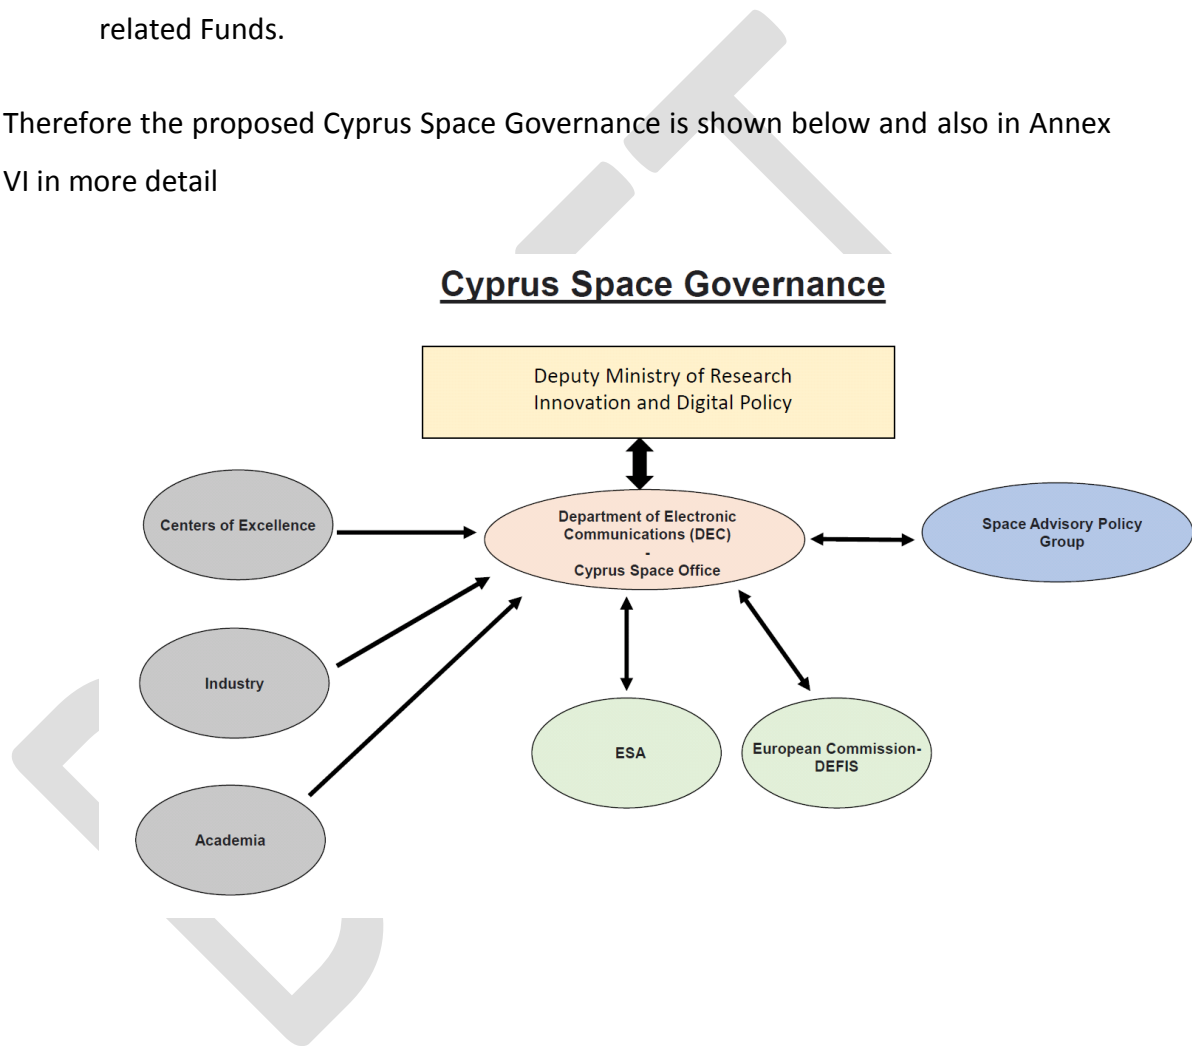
related Funds.

Therefore the proposed Cyprus Space Governance is shown below and also in Annex VI in more detail

Cyprus Space Governance

Deputy Ministry of Research Innovation and Digital Policy

Centers of Excellence

Department of Electronic Communications (DEC)
-
Cyprus Space Office

Space Advisory Policy Group

Industry

ESA

European Commission-DEFIS

Academia